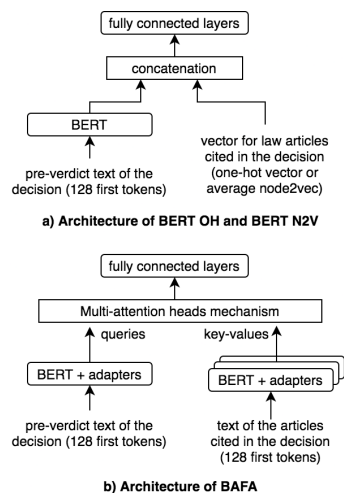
fully connected layers

concatenation

BERT

pre-verdict text of the decision (128 first tokens)

vector for law articles cited in the decision (one-hot vector or average node2vec)

a) Architecture of BERT OH and BERT N2V

fully connected layers

Multi-attention heads mechanism

queries

key-values

BERT + adapters

BERT + adapters

pre-verdict text of the decision (128 first tokens)

text of the articles cited in the decision (128 first tokens)

b) Architecture of BAFA